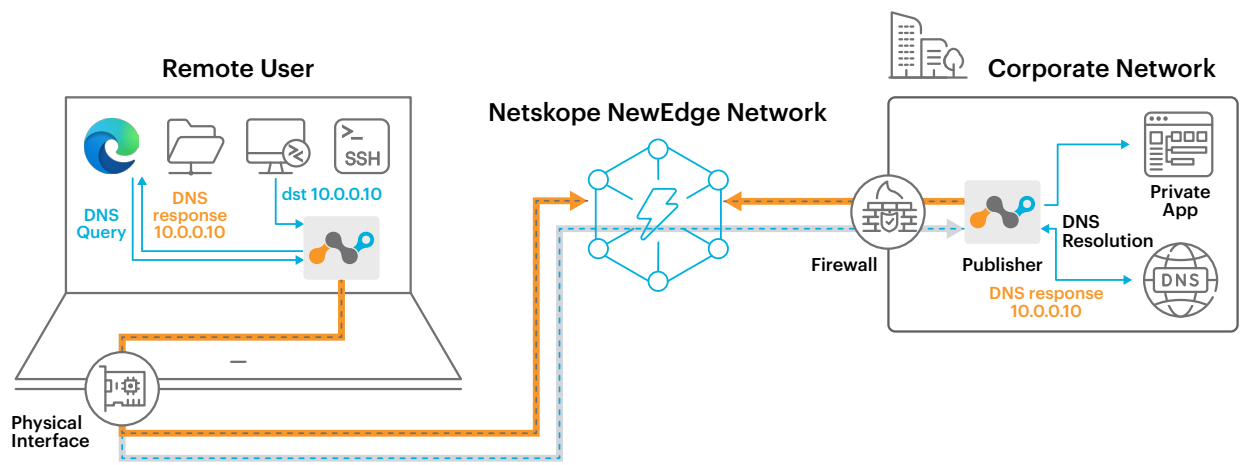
Remote User

Netskope NewEdge Network

Corporate Network

SSH

DNS Query

DNS response 10.0.0.10

dst 10.0.0.10

Firewall

Publisher

Private App

DNS Resolution

DNS

DNS response 10.0.0.10

Physical Interface